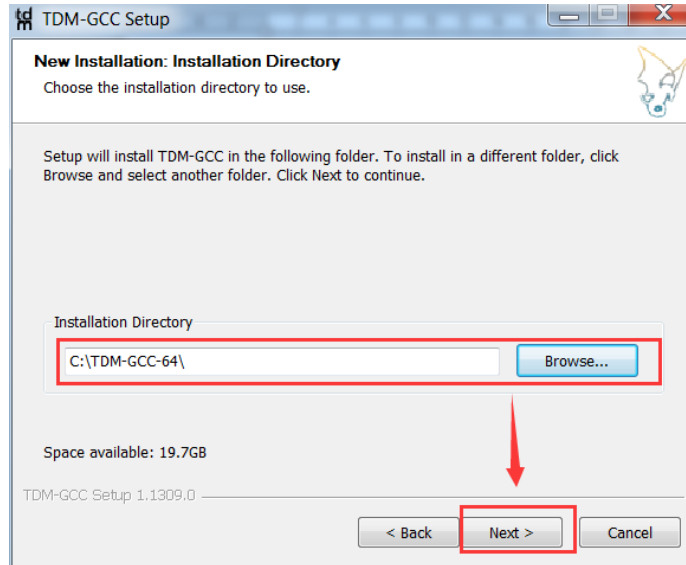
TDM-GCC Setup

New Installation: Installation Directory
Choose the installation directory to use.

Setup will install TDM-GCC in the following folder. To install in a different folder, click Browse and select another folder. Click Next to continue.

Installation Directory
C:\TDM-GCC-64\
Browse...

Space available: 19.7GB

TDM-GCC Setup 1.1309.0

< Back
Next >
Cancel